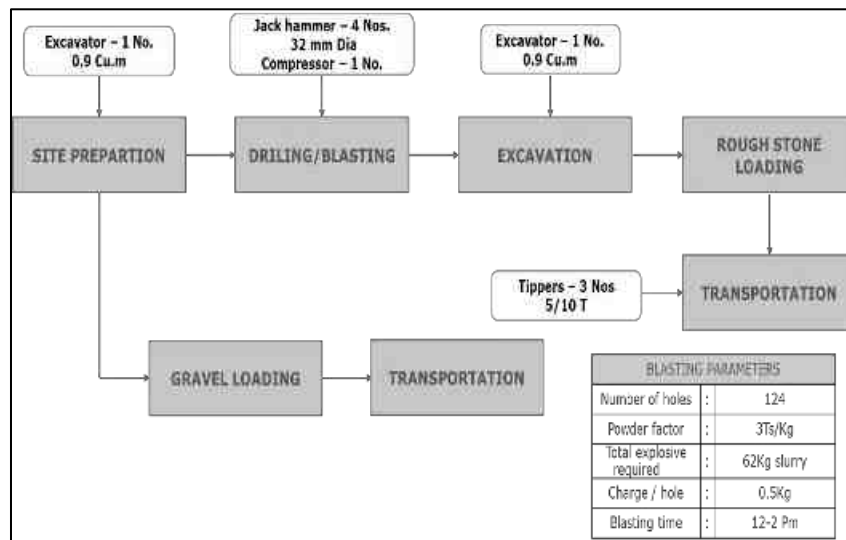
Excavator – 1 No.
0.9 Cu.m

Jack hammer – 4 Nos.
32 mm Dia
Compressor – 1 No.

Excavator – 1 No.
0.9 Cu.m

SITE PREPARTION

DRILING/BLASTING

EXCAVATION

ROUGH STONE LOADING

Tippers – 3 Nos
5/10 T

TRANSPORTATION

GRAVEL LOADING

TRANSPORTATION

| BLASTING PARAMETERS | | |
|---|---|---|
| Number of holes | : | 124 |
| Powder factor | : | 3Ts/Kg |
| Total explosive required | : | 62Kg slurry |
| Charge / hole | : | 0.5Kg |
| Blasting time | : | 12-2 Pm |